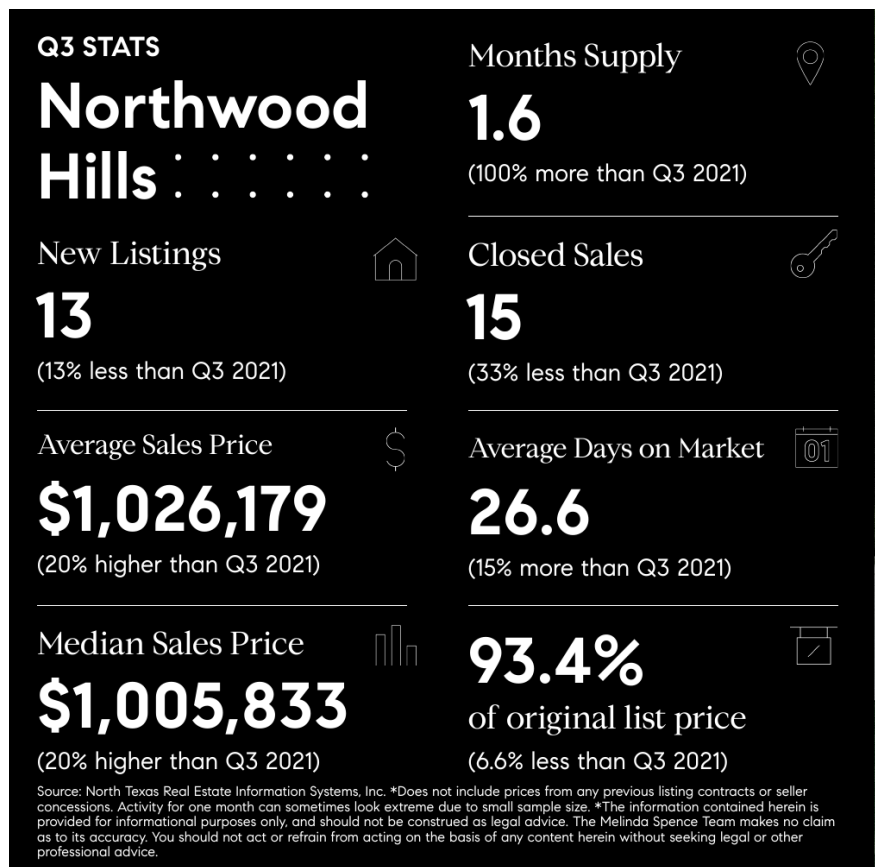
Q3 STATS

Northwood Hills

New Listings

13

(13% less than Q3 2021)

Average Sales Price

$1,026,179

(20% higher than Q3 2021)

Median Sales Price

$1,005,833

(20% higher than Q3 2021)

Months Supply

1.6

(100% more than Q3 2021)

Closed Sales

15

(33% less than Q3 2021)

Average Days on Market

01

26.6

(15% more than Q3 2021)

93.4%

of original list price

(6.6% less than Q3 2021)

Source: North Texas Real Estate Information Systems, Inc. *Does not include prices from any previous listing contracts or seller concessions. Activity for one month can sometimes look extreme due to small sample size. *The information contained herein is provided for informational purposes only, and should not be construed as legal advice. The Melinda Spence Team makes no claim as to its accuracy. You should not act or refrain from acting on the basis of any content herein without seeking legal or other professional advice.